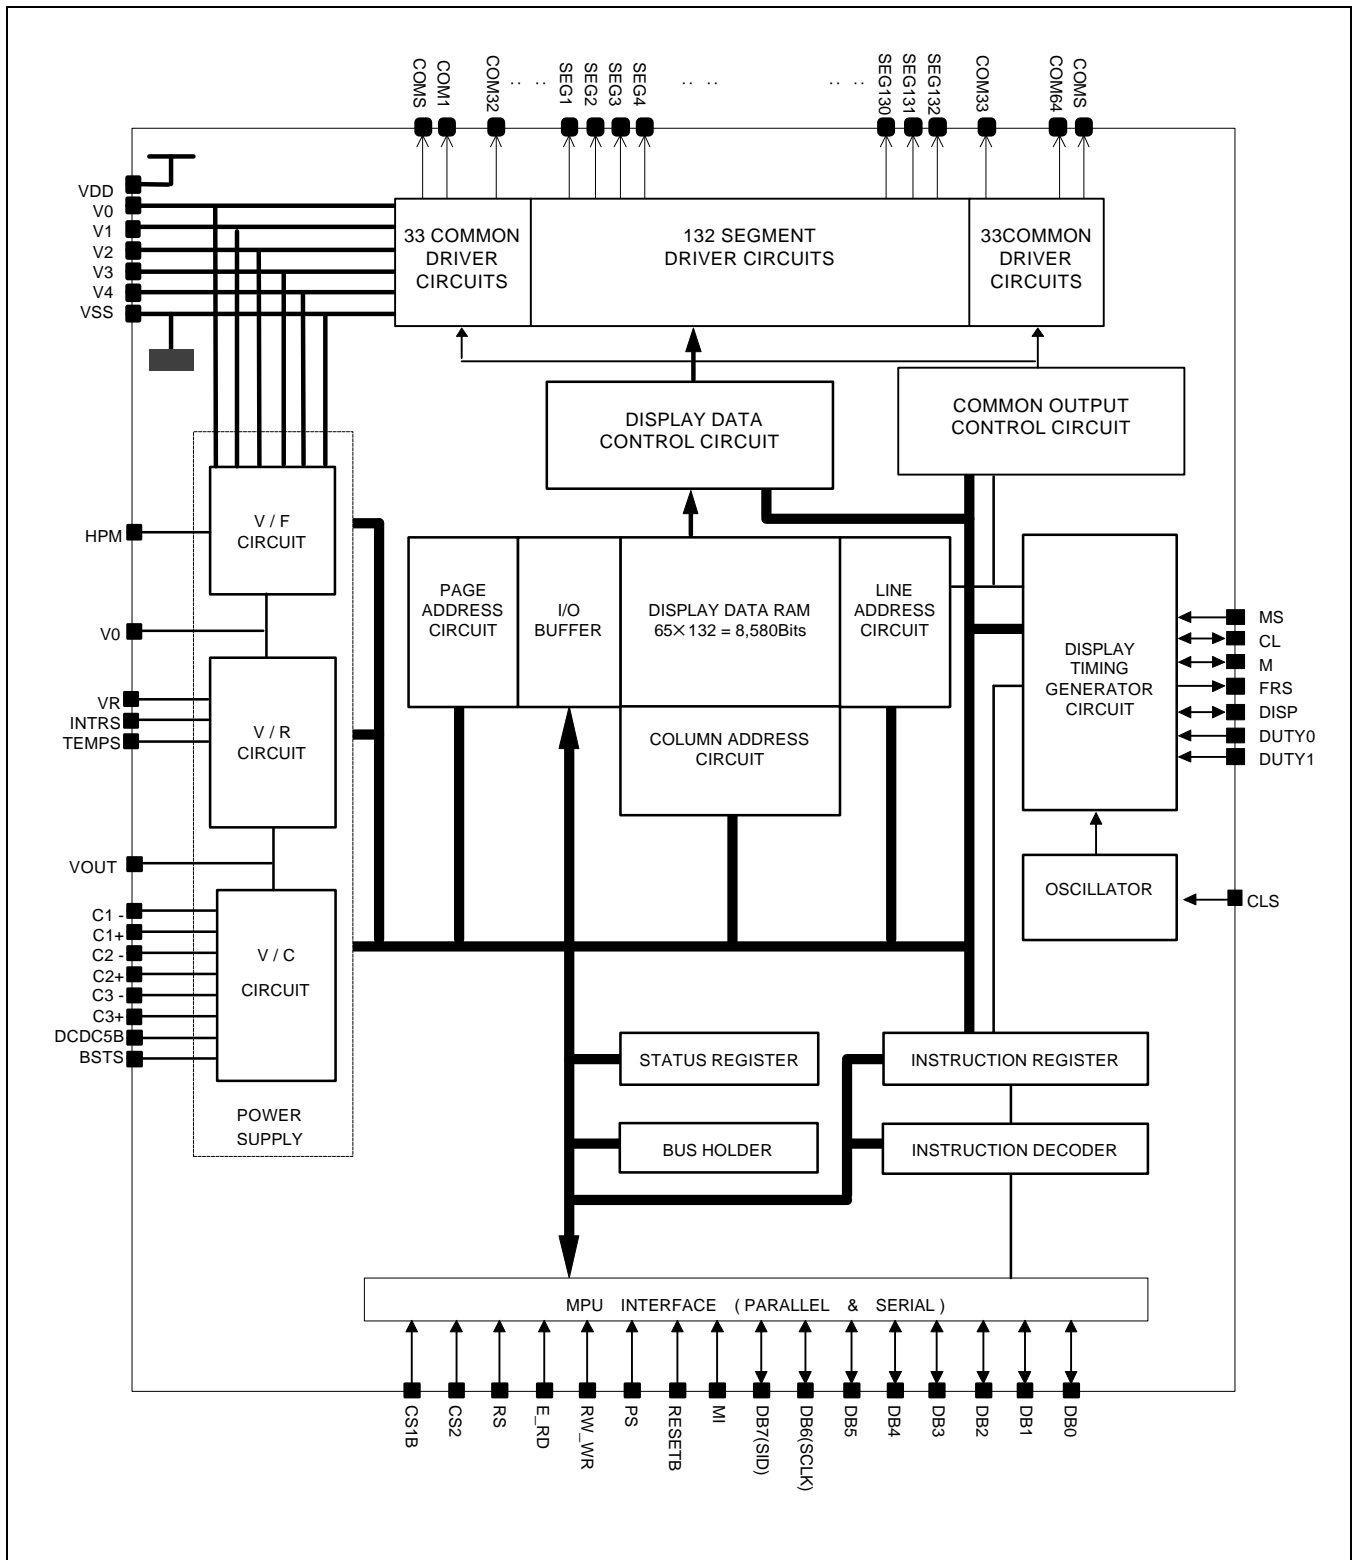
COMS COM1 COM32 .. SEG1 SEG2 SEG3 SEG4 .. .. .. SEG130 SEG131 SEG132 COM33 COM64 COMS

VDD
V0
V1
V2
V3
V4
VSS

33 COMMON DRIVER CIRCUITS

132 SEGMENT DRIVER CIRCUITS

33COMMON DRIVER CIRCUITS

DISPLAY DATA CONTROL CIRCUIT

COMMON OUTPUT CONTROL CIRCUIT

HPM

V / F CIRCUIT

V0

VR
INTRS
TEMPS

V / R CIRCUIT

VOUT

C1 -
C1+
C2 -
C2+
C3 -
C3+
DCDC5B
BSTS

V / C CIRCUIT

POWER SUPPLY

PAGE ADDRESS CIRCUIT

I/O BUFFER

DISPLAY DATA RAM $65\times132$ = 8,580Bits

LINE ADDRESS CIRCUIT

COLUMN ADDRESS CIRCUIT

DISPLAY TIMING GENERATOR CIRCUIT

MS
CL
M
FRS
DISP
DUTY0
DUTY1

OSCILLATOR

CLS

STATUS REGISTER

BUS HOLDER

INSTRUCTION REGISTER

INSTRUCTION DECODER

MPU INTERFACE ( PARALLEL & SERIAL )

CS1B CS2 RS E_RD RW_WR PS RESETB MI DB7(SID) DB6(SCLK) DB5 DB4 DB3 DB2 DB1 DB0